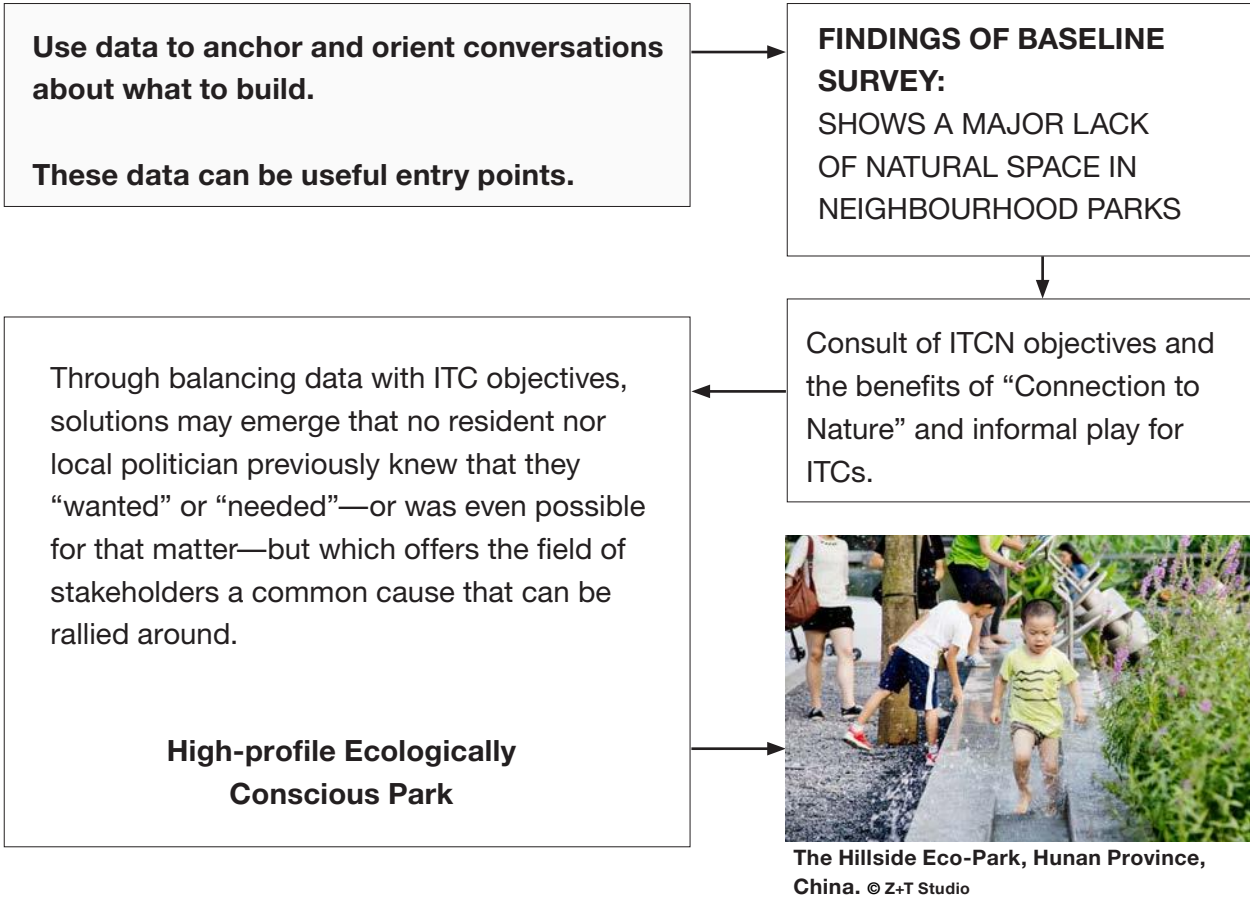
Use data to anchor and orient conversations about what to build.

These data can be useful entry points.

FINDINGS OF BASELINE SURVEY:
SHOWS A MAJOR LACK OF NATURAL SPACE IN NEIGHBOURHOOD PARKS

Consult of ITCN objectives and the benefits of "Connection to Nature" and informal play for ITCs.

Through balancing data with ITC objectives, solutions may emerge that no resident nor local politician previously knew that they "wanted" or "needed"—or was even possible for that matter—but which offers the field of stakeholders a common cause that can be rallied around.

High-profile Ecologically Conscious Park

The Hillside Eco-Park, Hunan Province, China. © Z+T Studio